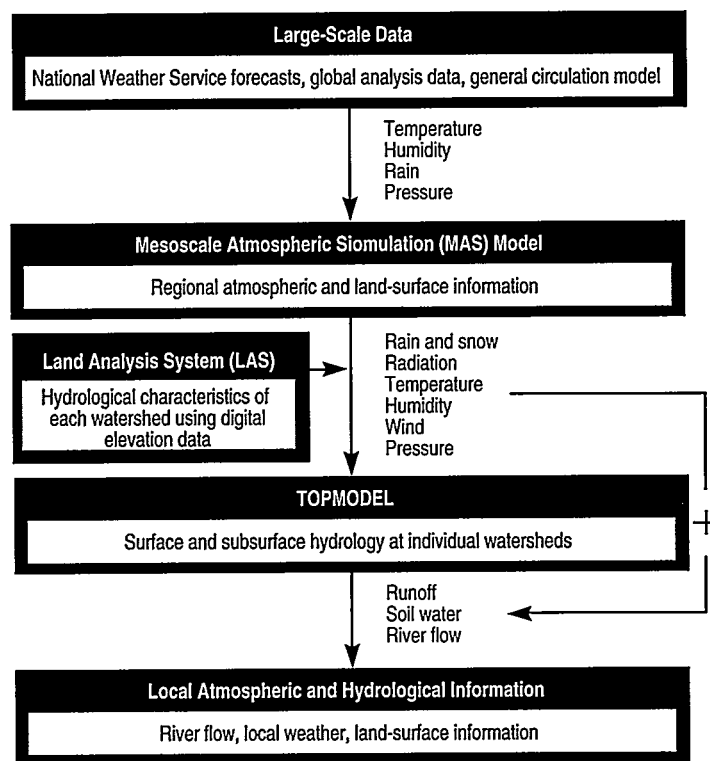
Large-Scale Data

National Weather Service forecasts, global analysis data, general circulation model

Temperature
Humidity
Rain
Pressure

Mesoscale Atmospheric Siomulation (MAS) Model

Regional atmospheric and land-surface information

Land Analysis System (LAS)

Hydrological characteristics of each watershed using digital elevation data

Rain and snow
Radiation
Temperature
Humidity
Wind
Pressure

TOPMODEL

Surface and subsurface hydrology at individual watersheds

Runoff
Soil water
River flow

Local Atmospheric and Hydrological Information

River flow, local weather, land-surface information